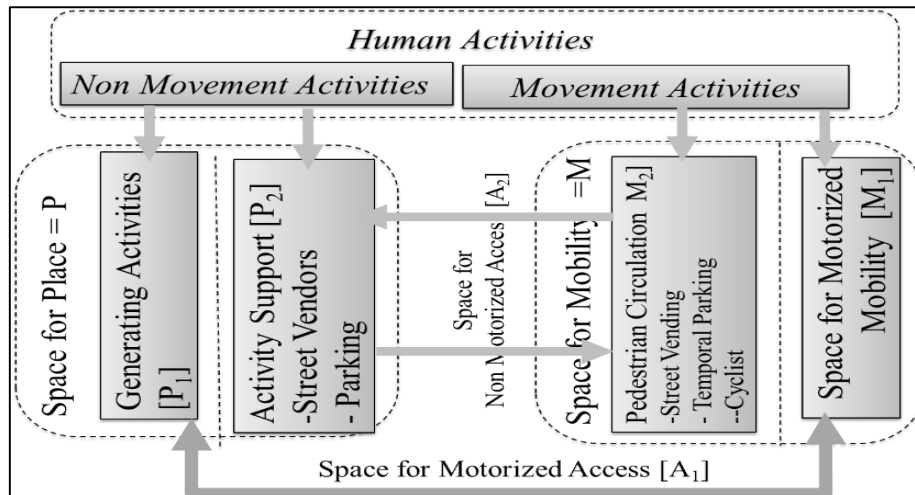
Human Activities

Non Movement Activities

Movement Activities

Space for Place = P

Generating Activities [$P_1$]

Activity Support [$P_2$] -Street Vendors - Parking

Space for Non Motorized Acces [$A_2$]

Space for Mobility =M

Pedestrian Circulation $M_2$ -Street Vending - Temporal Parking --Cyclist

Space for Motorized Mobility [$M_1$]

Space for Motorized Access [$A_1$]